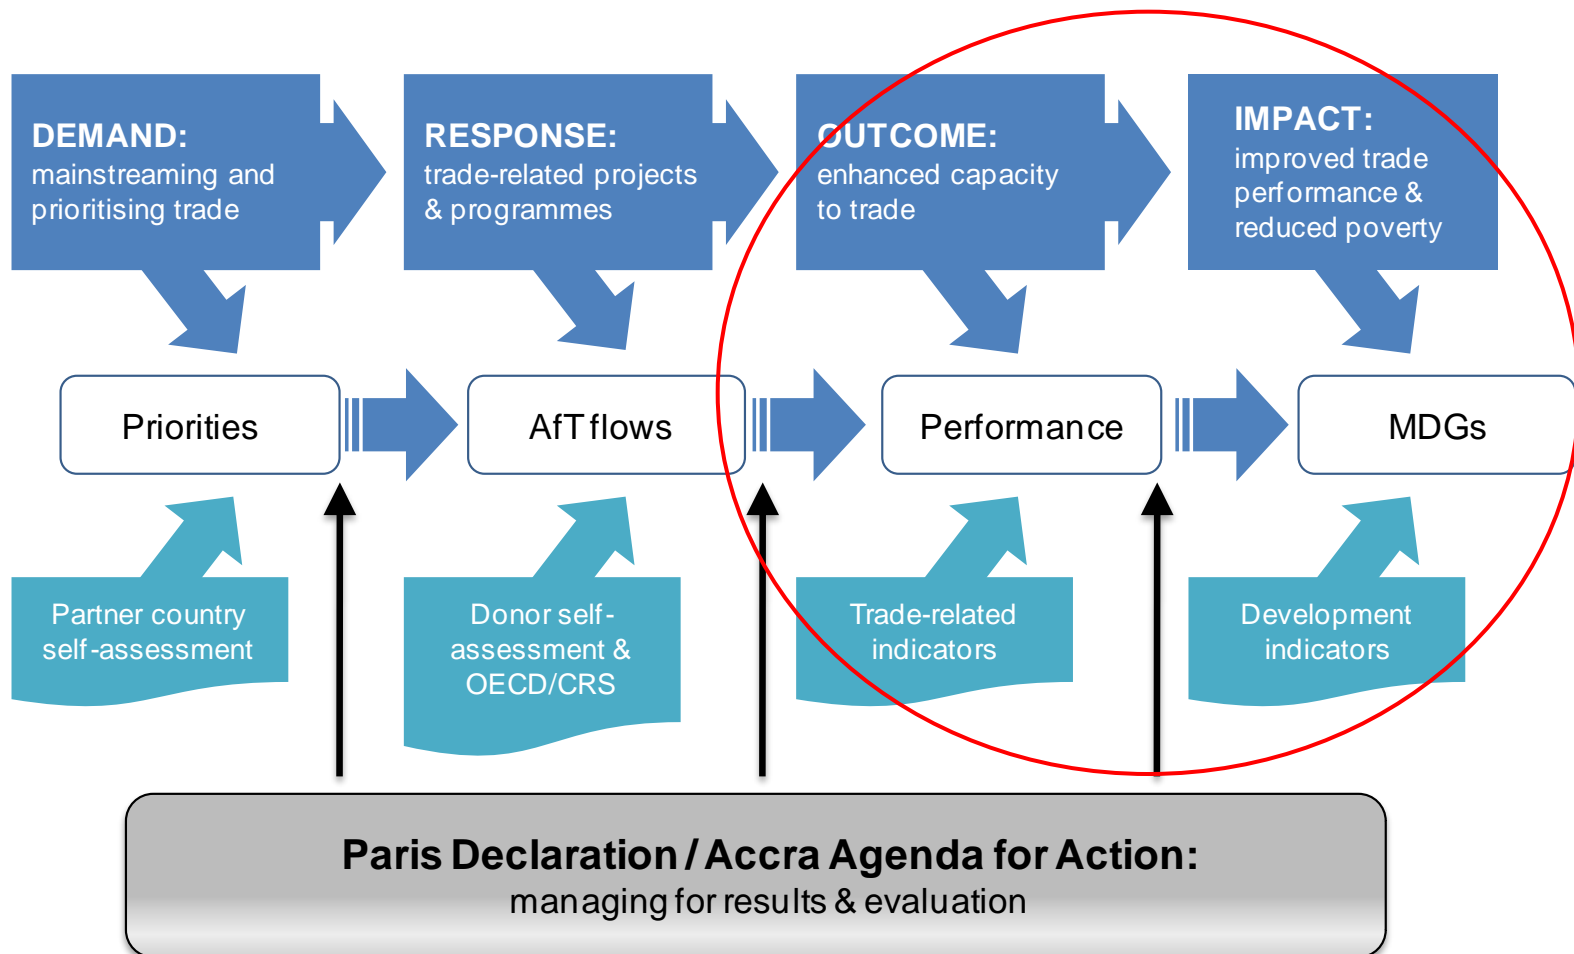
DEMAND:
mainstreaming and prioritising trade

RESPONSE:
trade-related projects & programmes

OUTCOME:
enhanced capacity to trade

IMPACT:
improved trade performance & reduced poverty

Priorities

AfT flows

Performance

MDGs

Partner country self-assessment

Donor self-assessment & OECD/CRS

Trade-related indicators

Development indicators

Paris Declaration / Accra Agenda for Action:
managing for results & evaluation